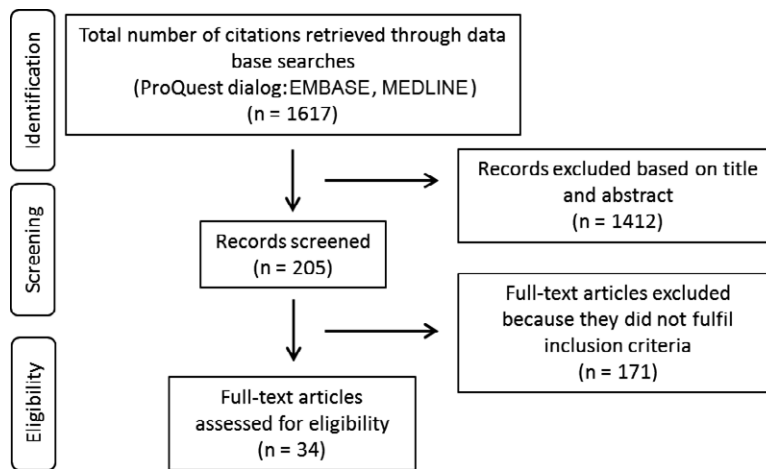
Identification

Total number of citations retrieved through data base searches (ProQuest dialog: EMBASE, MEDLINE) (n = 1617)

Records excluded based on title and abstract (n = 1412)

Screening

Records screened (n = 205)

Full-text articles excluded because they did not fulfil inclusion criteria (n = 171)

Eligibility

Full-text articles assessed for eligibility (n = 34)